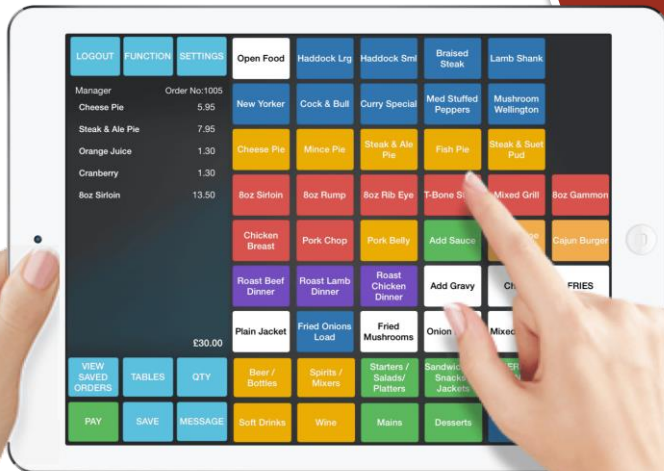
LOGOUT FUNCTION SETTINGS

Manager Order No:1005

| | |
|---|---|
| Cheese Pie | 5.95 |
| Steak & Ale Pie | 7.95 |
| Orange Juice | 1.30 |
| Cranberry | 1.30 |
| 8oz Sirloin | 13.50 |

£30.00

VIEW SAVED ORDERS TABLES QTY

PAY SAVE MESSAGE

Open Food
Haddock Lrg
Haddock Sml
Braised Steak
Lamb Shank

New Yorker
Cock & Bull
Curry Special
Med Stuffed Peppers
Mushroom Wellington

Cheese Pie
Mince Pie
Steak & Ale Pie
Fish Pie
Steak & Suet Pud

8oz Sirloin
8oz Rump
8oz Rib Eye
T-Bone S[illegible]
Mixed Grill
8oz Gammon

Chicken Breast
Pork Chop
Pork Belly
Add Sauce
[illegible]
Cajun Burger

Roast Beef Dinner
Roast Lamb Dinner
Roast Chicken Dinner
Add Gravy
Ch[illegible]
FRIES

Plain Jacket
Fried Onions Load
Fried Mushrooms
Onion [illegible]
Mixe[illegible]

Beer / Bottles
Spirits / Mixers
Starters / Salads/ Platters
Sandwic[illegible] Snack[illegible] Jackets
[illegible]

Soft Drinks
Wine
Mains
Desserts